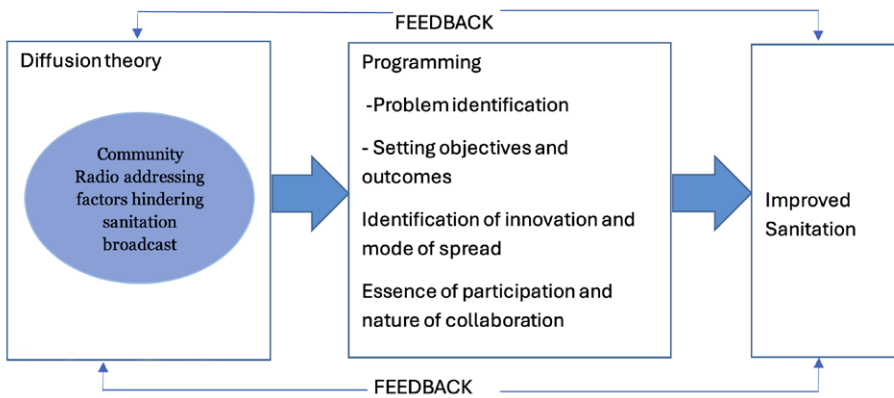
FEEDBACK

Diffusion theory

Community Radio addressing factors hindering sanitation broadcast

Programming

-Problem identification

- Setting objectives and outcomes

Identification of innovation and mode of spread

Essence of participation and nature of collaboration

Improved Sanitation

FEEDBACK